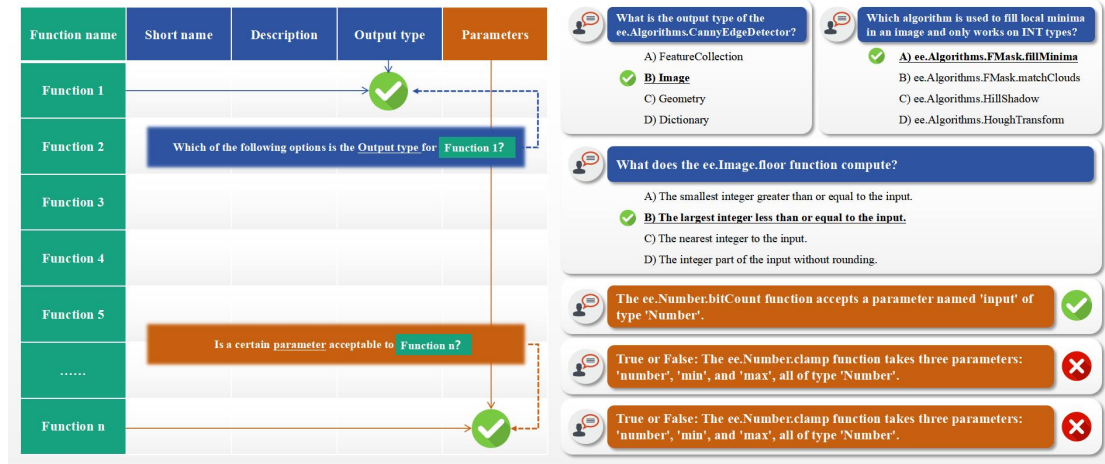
| Function name | Short name | Description | Output type | Parameters |
|---|---|---|---|---|
| Function 1 | | | | |
| Function 2 | | | | |
| Function 3 | | | | |
| Function 4 | | | | |
| Function 5 | | | | |
| …… | | | | |
| Function n | | | | |

Which of the following options is the Output type for Function 1?

Is a certain parameter acceptable to Function n?

What is the output type of the ee.Algorithms.CannyEdgeDetector?

A) FeatureCollection
B) Image
C) Geometry
D) Dictionary

Which algorithm is used to fill local minima in an image and only works on INT types?

A) ee.Algorithms.FMask.fillMinima
B) ee.Algorithms.FMask.matchClouds
C) ee.Algorithms.HillShadow
D) ee.Algorithms.HoughTransform

What does the ee.Image.floor function compute?

A) The smallest integer greater than or equal to the input.
B) The largest integer less than or equal to the input.
C) The nearest integer to the input.
D) The integer part of the input without rounding.

The ee.Number.bitCount function accepts a parameter named 'input' of type 'Number'.

True or False: The ee.Number.clamp function takes three parameters: 'number', 'min', and 'max', all of type 'Number'.

True or False: The ee.Number.clamp function takes three parameters: 'number', 'min', and 'max', all of type 'Number'.